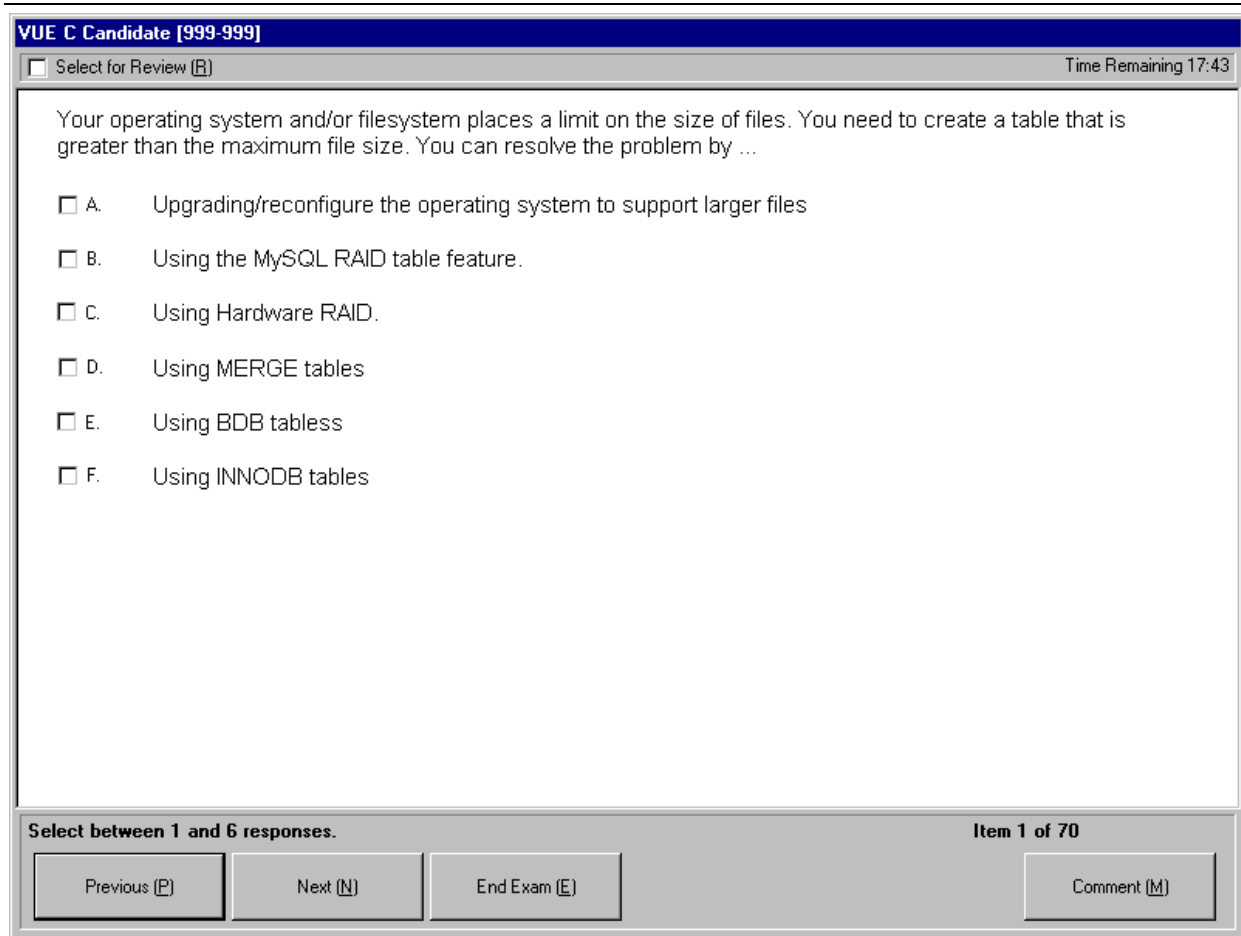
VUE C Candidate [999-999]

Select for Review (R)

Time Remaining 17:43

Your operating system and/or filesystem places a limit on the size of files. You need to create a table that is greater than the maximum file size. You can resolve the problem by ...

A. Upgrading/reconfigure the operating system to support larger files

B. Using the MySQL RAID table feature.

C. Using Hardware RAID.

D. Using MERGE tables

E. Using BDB tabless

F. Using INNODB tables

Select between 1 and 6 responses.

Item 1 of 70

Previous (P)

Next (N)

End Exam (E)

Comment (M)